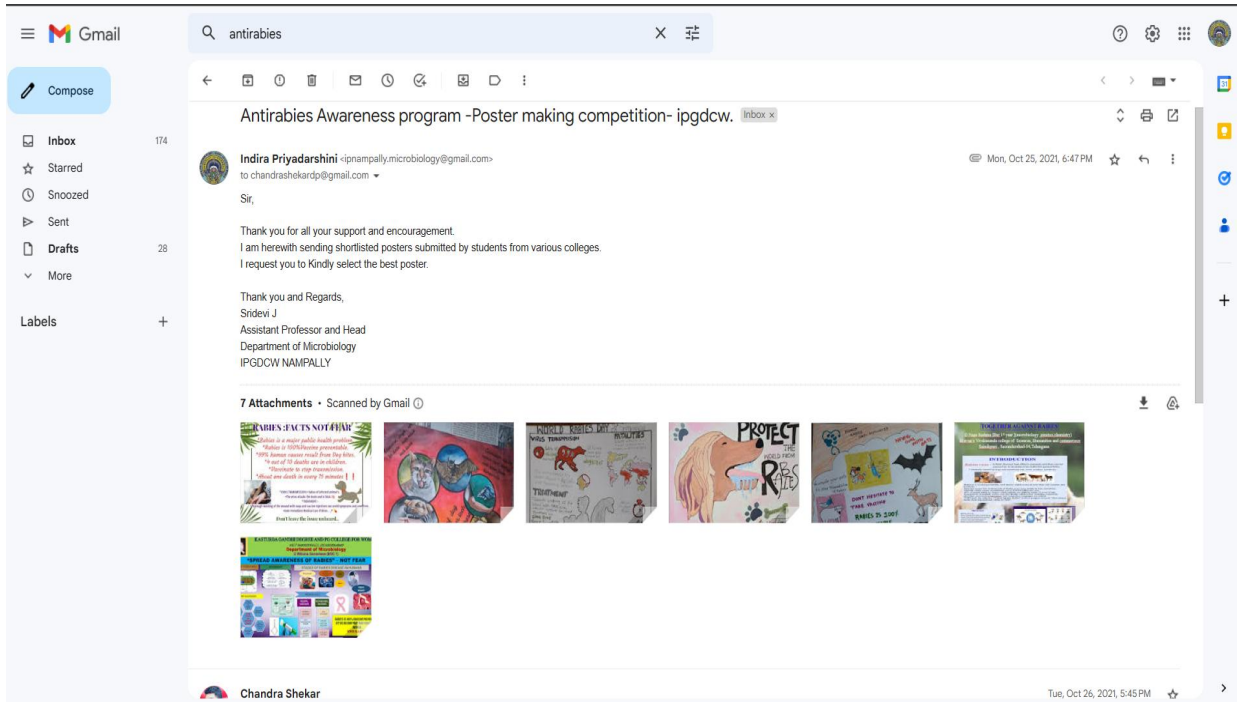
Gmail

antirabies

Compose

Inbox 174
Starred
Snoozed
Sent
Drafts 28
More

Labels +

Antirabies Awareness program -Poster making competition- ipgdcw. Inbox ×

Indira Priyadarshini <ipnampally.microbiology@gmail.com>
to chandrashekardp@gmail.com

Mon, Oct 25, 2021, 6:47 PM

Sir,

Thank you for all your support and encouragement.
I am herewith sending shortlisted posters submitted by students from various colleges.
I request you to Kindly select the best poster.

Thank you and Regards,
Sridevi J
Assistant Professor and Head
Department of Microbiology
IPGDCW NAMPALLY

7 Attachments • Scanned by Gmail

RABIES :FACTS NOT FEAR

WORLD RABIES DAY

PROTECT

TOGETHER AGAINST RABIES

INTRODUCTION

Department of Microbiology

"SPREAD AWARENESS OF RABIES" - NOT FEAR

Chandra Shekar

Tue, Oct 26, 2021, 5:45 PM